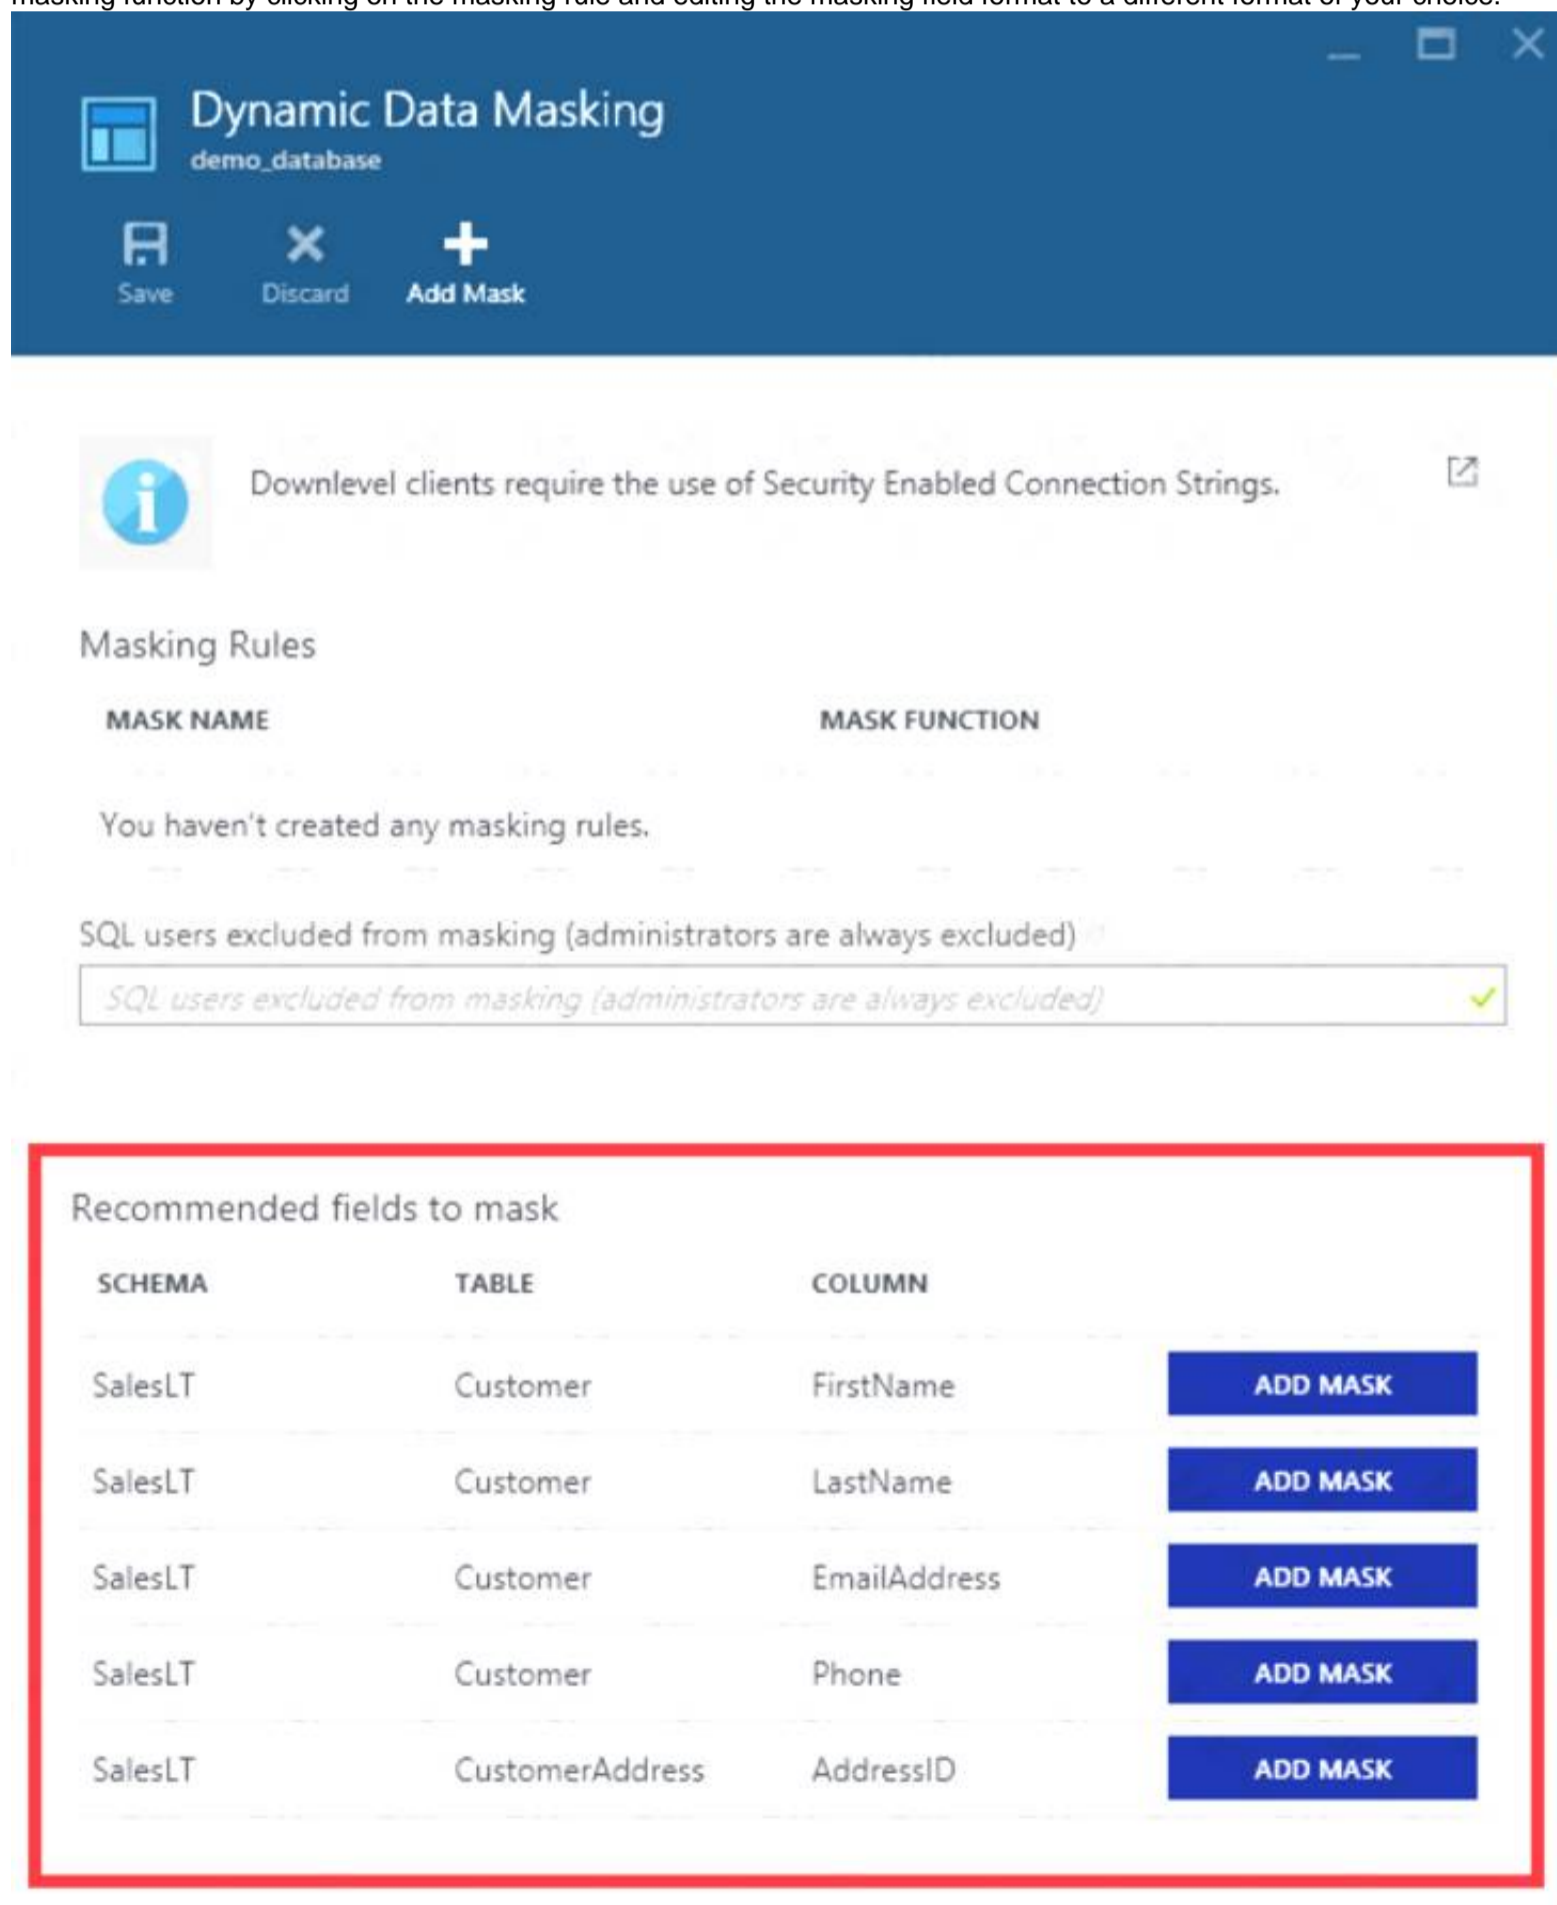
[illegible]

Dynamic Data Masking
demo_database

Save
Discard
Add Mask

Downlevel clients require the use of Security Enabled Connection Strings.

Masking Rules

| MASK NAME | MASK FUNCTION |
|---|---|
| You haven't created any masking rules. | |

SQL users excluded from masking (administrators are always excluded)

SQL users excluded from masking (administrators are always excluded)

Recommended fields to mask

| SCHEMA | TABLE | COLUMN | |
|---|---|---|---|
| SalesLT | Customer | FirstName | ADD MASK |
| SalesLT | Customer | LastName | ADD MASK |
| SalesLT | Customer | EmailAddress | ADD MASK |
| SalesLT | Customer | Phone | ADD MASK |
| SalesLT | CustomerAddress | AddressID | ADD MASK |